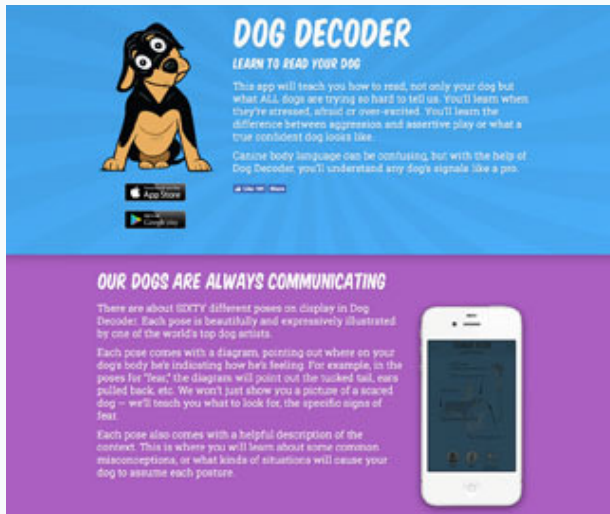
DOG DECODER

LEARN TO READ YOUR DOG

This app will teach you how to read, not only your dog but what ALL dogs are trying so hard to tell us. You'll learn when they're stressed, afraid or over-excited. You'll learn the difference between aggression and assertive play or what a true confident dog looks like.

Canine body language can be confusing, but with the help of Dog Decoder, you'll understand any dog's signals like a pro.

App Store

Google play

Like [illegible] Share

OUR DOGS ARE ALWAYS COMMUNICATING

There are about SIXTY different poses on display in Dog Decoder. Each pose is beautifully and expressively illustrated by one of the world's top dog artists.

Each pose comes with a diagram, pointing out where on your dog's body he's indicating how he's feeling. For example, in the poses for "fear," the diagram will point out the tucked tail, ears pulled back, etc. We won't just show you a picture of a scared dog — we'll teach you what to look for, the specific signs of fear.

Each pose also comes with a helpful description of the context. This is where you will learn about some common misconceptions, or what kinds of situations will cause your dog to assume each posture.